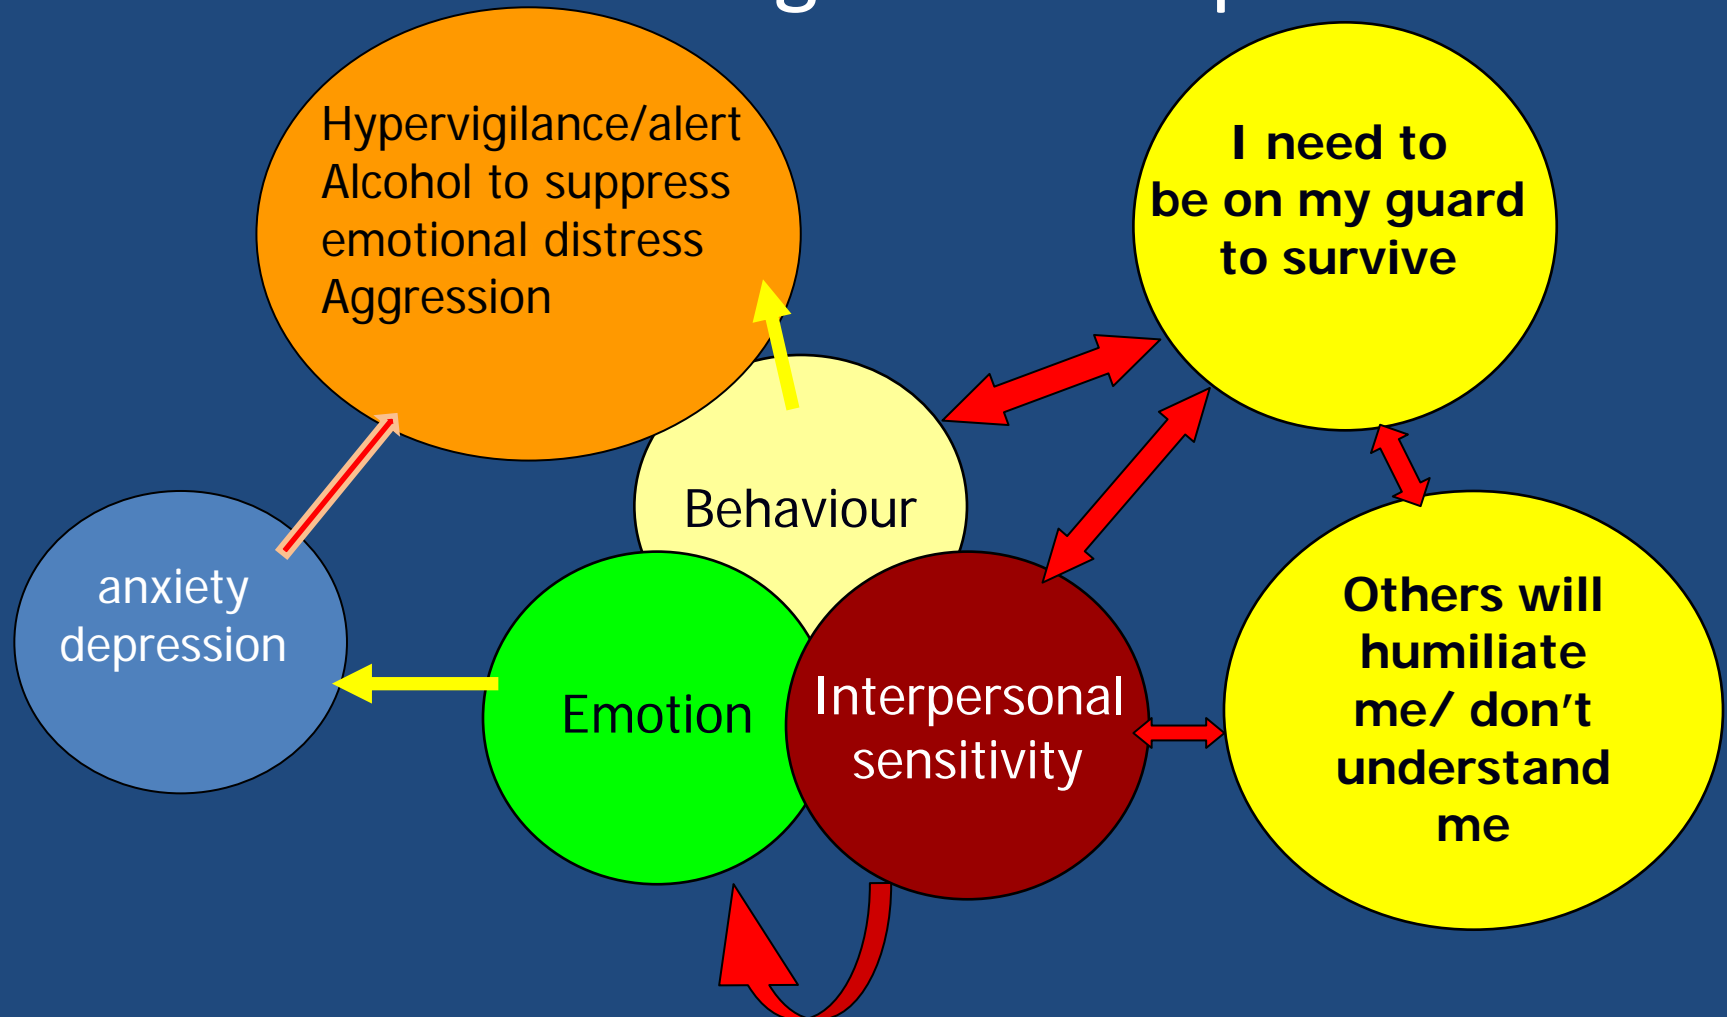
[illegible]

Hypervigilance/alert
Alcohol to suppress emotional distress
Aggression

I need to be on my guard to survive

Behaviour

anxiety
depression

Emotion

Interpersonal sensitivity

Others will humiliate me/ don't understand me